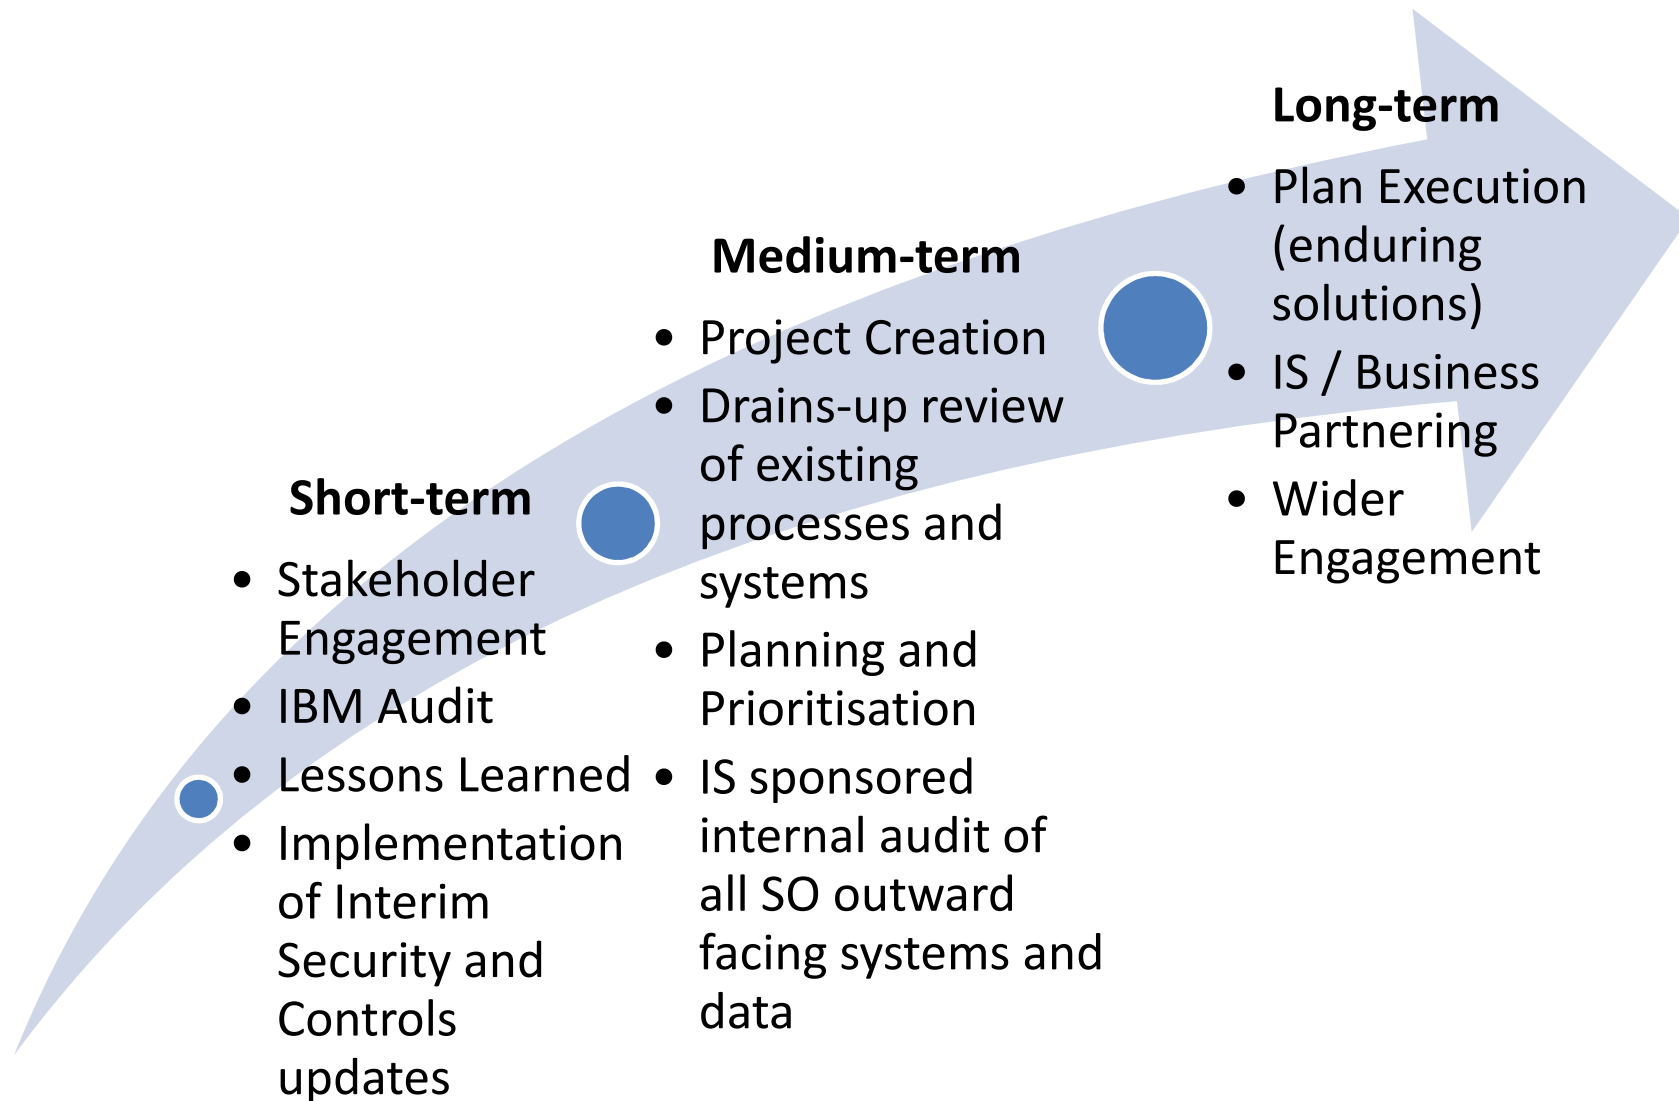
**Short-term**
- Stakeholder Engagement
- IBM Audit
- Lessons Learned
- Implementation of Interim Security and Controls updates

**Medium-term**
- Project Creation
- Drains-up review of existing processes and systems
- Planning and Prioritisation
- IS sponsored internal audit of all SO outward facing systems and data

**Long-term**
- Plan Execution (enduring solutions)
- IS / Business Partnering
- Wider Engagement